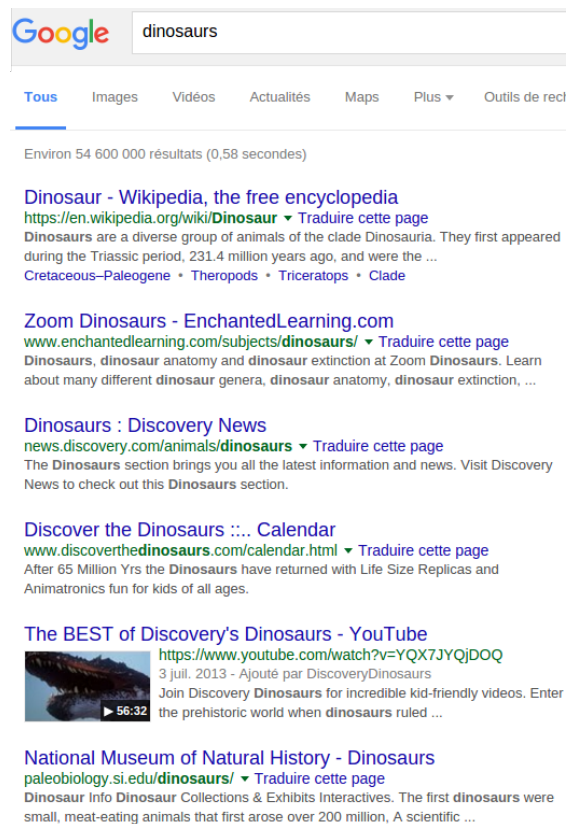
Google

dinosaurs

Tous Images Vidéos Actualités Maps Plus Outils de rech

Environ 54 600 000 résultats (0,58 secondes)

Dinosaur - Wikipedia, the free encyclopedia
https://en.wikipedia.org/wiki/Dinosaur ▾ Traduire cette page
Dinosaurs are a diverse group of animals of the clade Dinosauria. They first appeared during the Triassic period, 231.4 million years ago, and were the ...
Cretaceous–Paleogene • Theropods • Triceratops • Clade

Zoom Dinosaurs - EnchantedLearning.com
www.enchantedlearning.com/subjects/dinosaurs/ ▾ Traduire cette page
Dinosaurs, dinosaur anatomy and dinosaur extinction at Zoom Dinosaurs. Learn about many different dinosaur genera, dinosaur anatomy, dinosaur extinction, ...

Dinosaurs : Discovery News
news.discovery.com/animals/dinosaurs ▾ Traduire cette page
The Dinosaurs section brings you all the latest information and news. Visit Discovery News to check out this Dinosaurs section.

Discover the Dinosaurs ::.. Calendar
www.discoverthedinosaurs.com/calendar.html ▾ Traduire cette page
After 65 Million Yrs the Dinosaurs have returned with Life Size Replicas and Animatronics fun for kids of all ages.

The BEST of Discovery's Dinosaurs - YouTube
https://www.youtube.com/watch?v=YQX7JYQjDOQ
3 juil. 2013 - Ajouté par DiscoveryDinosaurs
Join Discovery Dinosaurs for incredible kid-friendly videos. Enter the prehistoric world when dinosaurs ruled ...
▶ 56:32

National Museum of Natural History - Dinosaurs
paleobiology.si.edu/dinosaurs/ ▾ Traduire cette page
Dinosaur Info Dinosaur Collections & Exhibits Interactives. The first dinosaurs were small, meat-eating animals that first arose over 200 million, A scientific ...